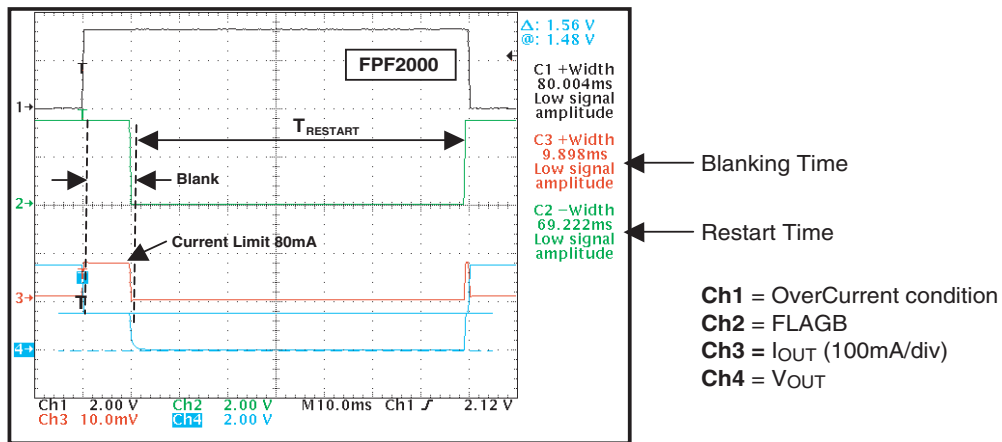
Δ: 1.56 V
@: 1.48 V

FPF2000

C1 +Width
80.004ms
Low signal amplitude

C3 +Width
9.898ms
Low signal amplitude

C2 −Width
69.222ms
Low signal amplitude

T

1→

$T_{RESTART}$

Blank

2→

Current Limit 80mA

3→

T

4→

Ch1 2.00 V Ch2 2.00 V M10.0ms Ch1 ƒ 2.12 V
Ch3 10.0mV Ch4 2.00 V

Blanking Time

Restart Time

**Ch1** = OverCurrent condition
**Ch2** = FLAGB
**Ch3 =** $I_{OUT}$ (100mA/div)
**Ch4** = $V_{OUT}$